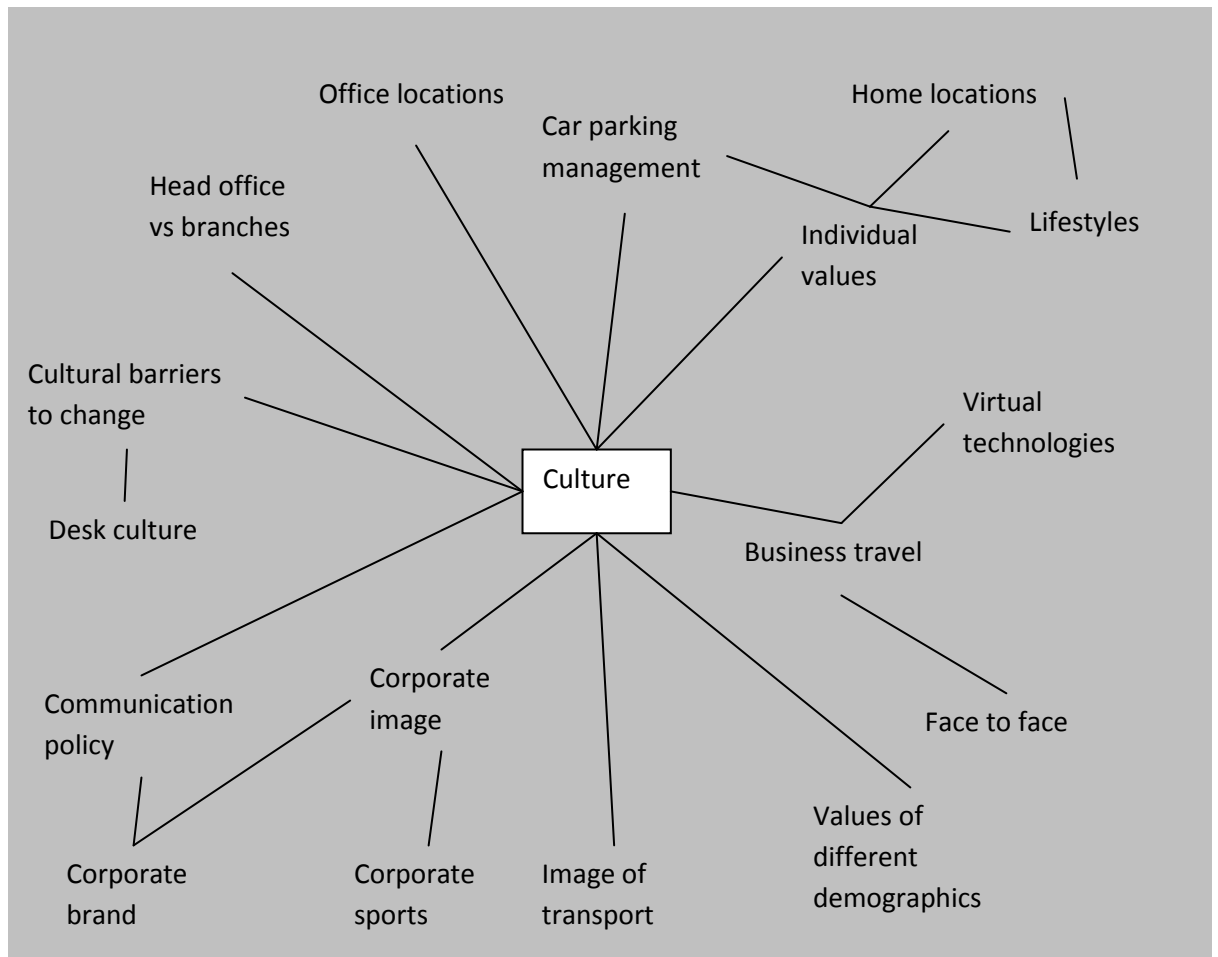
Office locations

Home locations

Car parking management

Head office vs branches

Lifestyles

Individual values

Cultural barriers to change

Virtual technologies

Culture

Desk culture

Business travel

Corporate image

Communication policy

Face to face

Values of different demographics

Corporate brand

Corporate sports

Image of transport